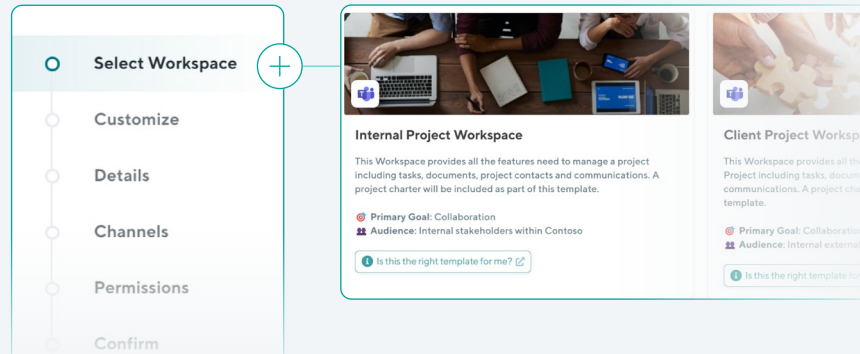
Select Workspace

Customize

Details

Channels

Permissions

Confirm

Internal Project Workspace

This Workspace provides all the features need to manage a project including tasks, documents, project contacts and communications. A project charter will be included as part of this template.

Primary Goal: Collaboration
Audience: Internal stakeholders within Contoso

Is this the right template for me?

Client Project Worksp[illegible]

This Workspace provides all th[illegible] Project including tasks, docum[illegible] communications. A project cha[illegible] template.

Primary Goal: Collaboratio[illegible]
Audience: Internal externa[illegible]

Is this the right template fo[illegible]